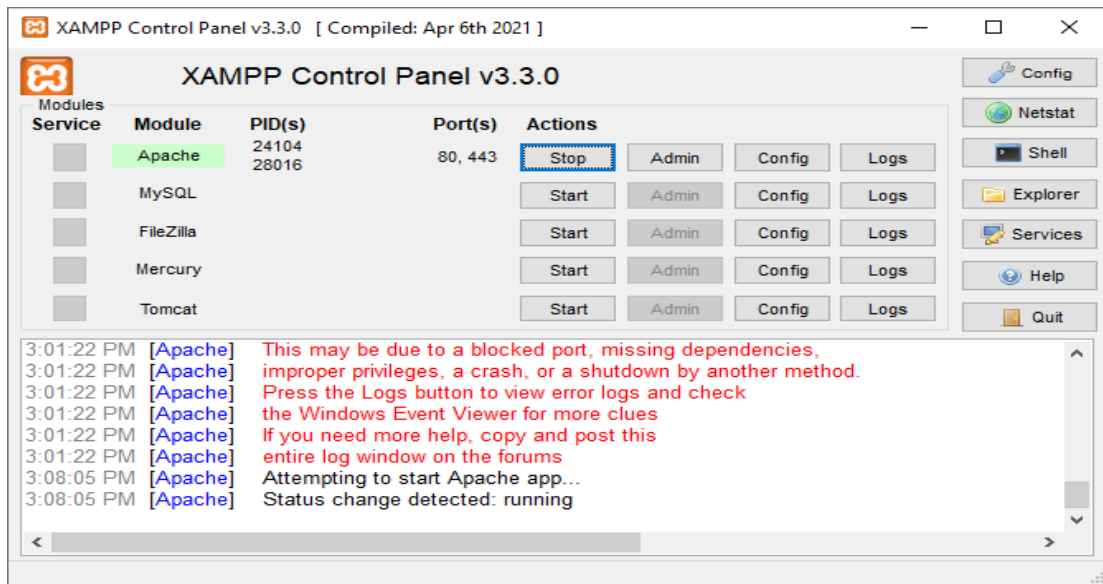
XAMPP Control Panel v3.3.0 [ Compiled: Apr 6th 2021 ]

XAMPP Control Panel v3.3.0

Config
Netstat
Shell
Explorer
Services
Help
Quit

Modules

| Service | Module | PID(s) | Port(s) | Actions | | | |
|---|---|---|---|---|---|---|---|
| | Apache | 24104 28016 | 80, 443 | Stop | Admin | Config | Logs |
| | MySQL | | | Start | Admin | Config | Logs |
| | FileZilla | | | Start | Admin | Config | Logs |
| | Mercury | | | Start | Admin | Config | Logs |
| | Tomcat | | | Start | Admin | Config | Logs |

3:01:22 PM [Apache] This may be due to a blocked port, missing dependencies,
3:01:22 PM [Apache] improper privileges, a crash, or a shutdown by another method.
3:01:22 PM [Apache] Press the Logs button to view error logs and check
3:01:22 PM [Apache] the Windows Event Viewer for more clues
3:01:22 PM [Apache] If you need more help, copy and post this
3:01:22 PM [Apache] entire log window on the forums
3:08:05 PM [Apache] Attempting to start Apache app...
3:08:05 PM [Apache] Status change detected: running